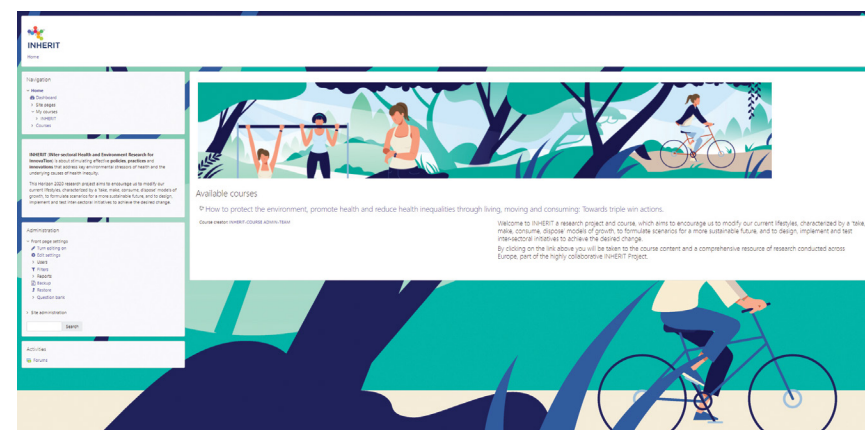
INHERIT

Home

Navigation

Home
Dashboard
Site pages
My courses
INHERIT
Courses

INHERIT: INter-sectoral Health and Environment Research for InnovaTion, is about stimulating effective policies, practices and innovations that address key environmental stressors of health and the underlying causes of health inequity.

This Horizon 2020 research project aims to encourage us to modify our current lifestyles, characterized by a 'take, make, consume, dispose' models of growth, to formulate scenarios for a more sustainable future, and to design, implement and test inter-sectoral initiatives to achieve the desired change.

Administration

Front page settings
Turn editing on
Edit settings
Users
Filters
Reports
Backup
Restore
Question bank

Site administration

Search

Activities

Forums

Available courses

How to protect the environment, promote health and reduce health inequalities through living, moving and consuming: Towards triple win actions.

Course creator: INHERIT COURSE ADMIN TEAM

Welcome to INHERIT a research project and course, which aims to encourage us to modify our current lifestyles, characterized by a 'take, make, consume, dispose' models of growth, to formulate scenarios for a more sustainable future, and to design, implement and test inter-sectoral initiatives to achieve the desired change.

By clicking on the link above you will be taken to the course content and a comprehensive resource of research conducted across Europe, part of the highly collaborative INHERIT Project.